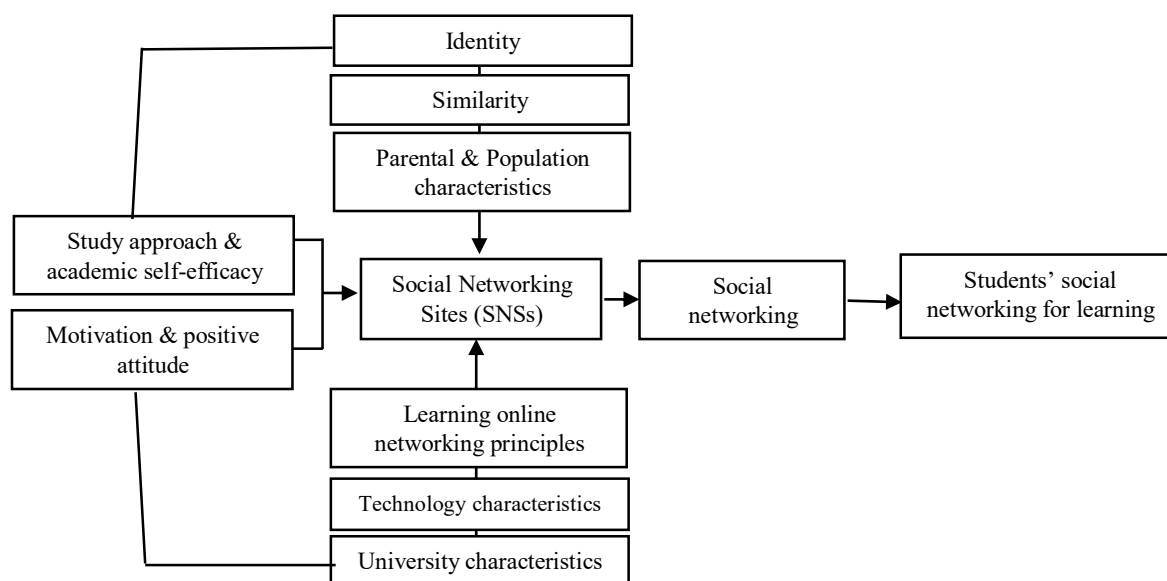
Identity

Similarity

Parental & Population characteristics

Study approach & academic self-efficacy

Motivation & positive attitude

Social Networking Sites (SNSs)

Social networking

Students' social networking for learning

Learning online networking principles

Technology characteristics

University characteristics